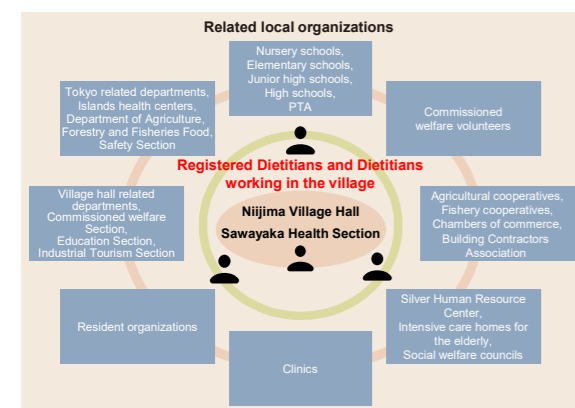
Related local organizations

Nursery schools, Elementary schools, Junior high schools, High schools, PTA

Tokyo related departments, Islands health centers, Department of Agriculture, Forestry and Fisheries Food, Safety Section

Commissioned welfare volunteers

Registered Dietitians and Dietitians working in the village

Niijima Village Hall
Sawayaka Health Section

Village hall related departments, Commissioned welfare Section, Education Section, Industrial Tourism Section

Agricultural cooperatives, Fishery cooperatives, Chambers of commerce, Building Contractors Association

Resident organizations

Silver Human Resource Center, Intensive care homes for the elderly, Social welfare councils

Clinics